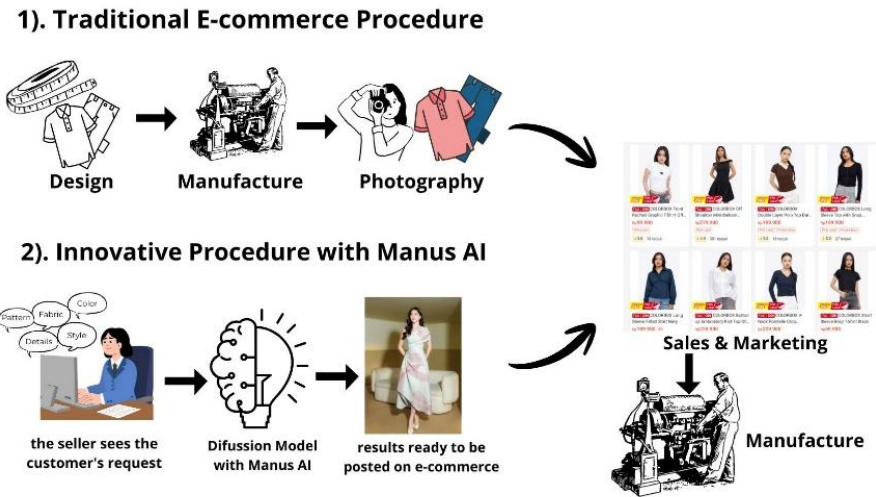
1). Traditional E-commerce Procedure

Design

Manufacture

Photography

2). Innovative Procedure with Manus AI

Pattern

Fabric

Color

Style

Details

the seller sees the customer's request

Difusion Model with Manus AI

results ready to be posted on e-commerce

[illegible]

Sales & Marketing

Manufacture